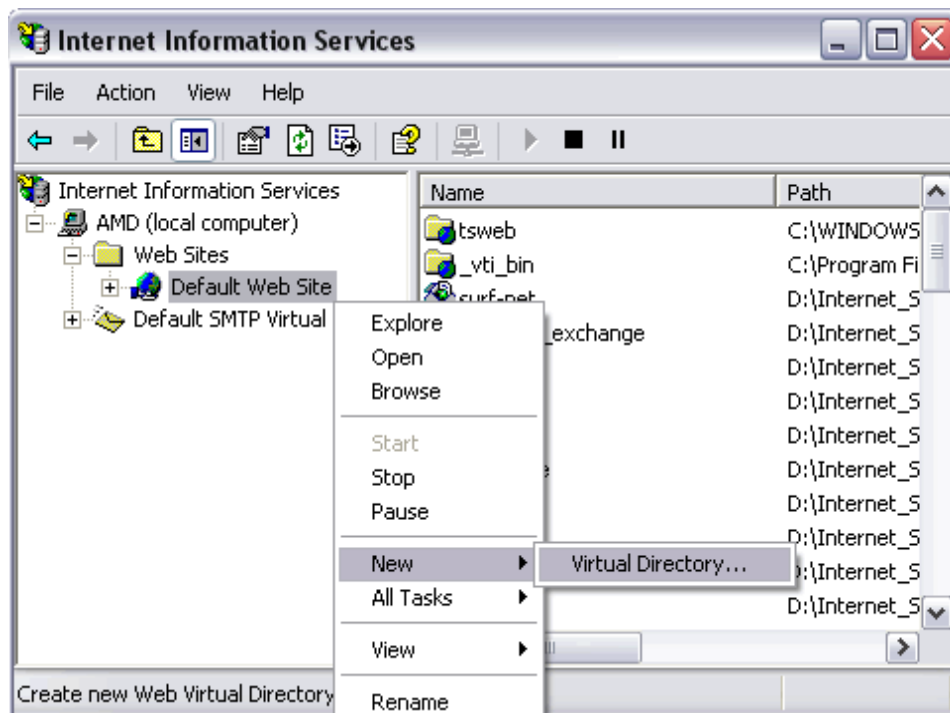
Internet Information Services

File Action View Help

Internet Information Services
AMD (local computer)
Web Sites
Default Web Site
Default SMTP Virtual

| Name | Path |
|---|---|
| tsweb | C:\WINDOWS |
| _vti_bin | C:\Program Fi |
| surf-net | D:\Internet_S |
| _exchange | D:\Internet_S |
| | D:\Internet_S |
| | D:\Internet_S |
| | D:\Internet_S |
| | D:\Internet_S |
| | D:\Internet_S |
| | D:\Internet_S |
| | D:\Internet_S |
| | D:\Internet_S |

Explore
Open
Browse
Start
Stop
Pause
New
All Tasks
View
Rename

Virtual Directory...

Create new Web Virtual Directory